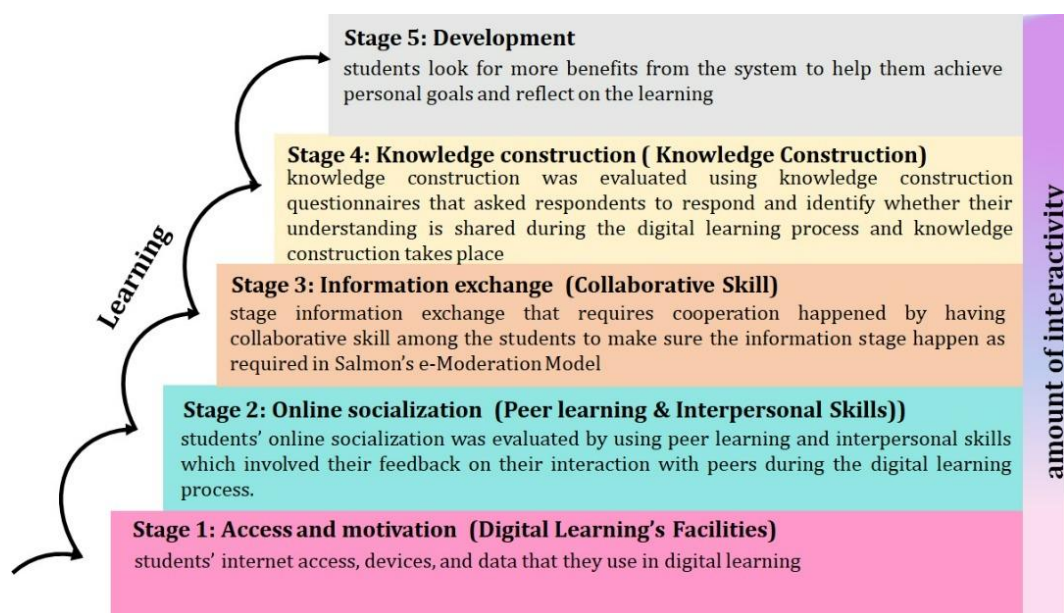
Stage 5: Development
students look for more benefits from the system to help them achieve personal goals and reflect on the learning

Stage 4: Knowledge construction ( Knowledge Construction)
knowledge construction was evaluated using knowledge construction questionnaires that asked respondents to respond and identify whether their understanding is shared during the digital learning process and knowledge construction takes place

Stage 3: Information exchange (Collaborative Skill)
stage information exchange that requires cooperation happened by having collaborative skill among the students to make sure the information stage happen as required in Salmon's e-Moderation Model

Stage 2: Online socialization (Peer learning & Interpersonal Skills))
students' online socialization was evaluated by using peer learning and interpersonal skills which involved their feedback on their interaction with peers during the digital learning process.

Stage 1: Access and motivation (Digital Learning's Facilities)
students' internet access, devices, and data that they use in digital learning

Learning

amount of interactivity